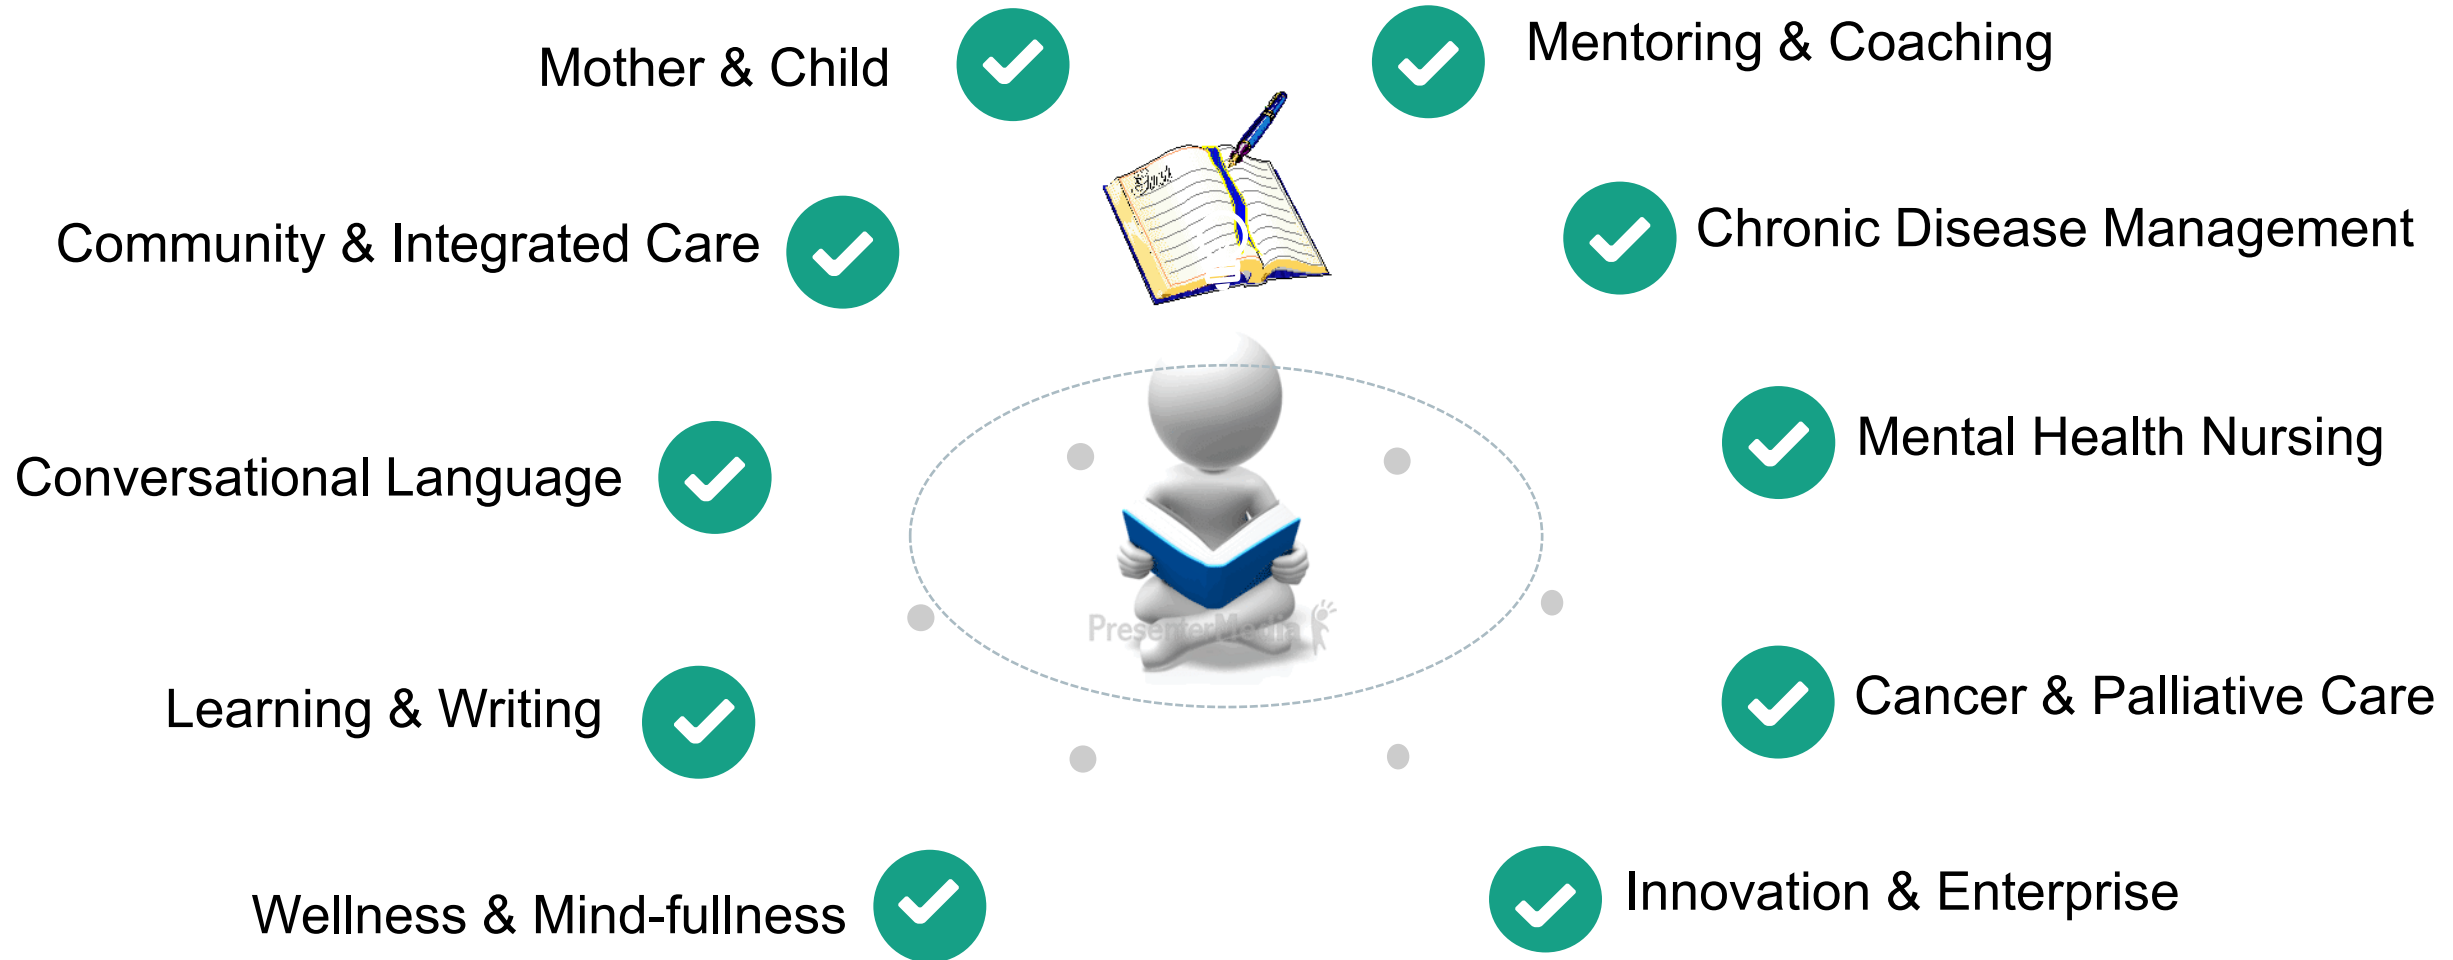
Mother & Child

Mentoring & Coaching

Community & Integrated Care

Chronic Disease Management

Conversational Language

Mental Health Nursing

PresenterMedia

Learning & Writing

Cancer & Palliative Care

Wellness & Mind-fullness

Innovation & Enterprise